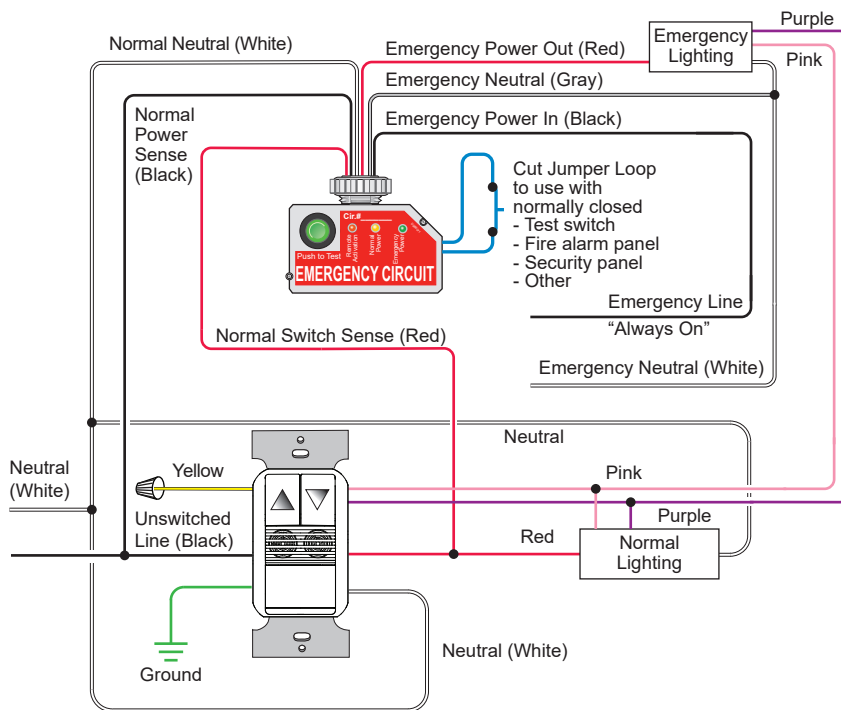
Purple

Emergency Lighting

Pink

Normal Neutral (White)

Emergency Power Out (Red)

Emergency Neutral (Gray)

Emergency Power In (Black)

Normal Power Sense (Black)

Cir.#

Push to Test

Remote Activation

Normal Power

Emergency Power

EMERGENCY CIRCUIT

Cut Jumper Loop to use with normally closed
- Test switch
- Fire alarm panel
- Security panel
- Other

Emergency Line "Always On"

Normal Switch Sense (Red)

Emergency Neutral (White)

Neutral

Neutral (White)

Yellow

Pink

Unswitched Line (Black)

Purple

Red

Normal Lighting

Ground

Neutral (White)